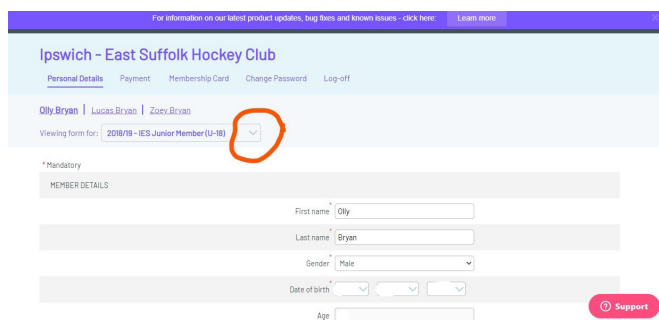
For information on our latest product updates, bug fixes and known issues - click here: Learn more

Ipswich - East Suffolk Hockey Club

Personal Details Payment Membership Card Change Password Log-off

Olly Bryan | Lucas Bryan | Zoey Bryan

Viewing form for: 2018/19 - IES Junior Member (U-18)

* Mandatory

MEMBER DETAILS

First name * Olly

Last name * Bryan

Gender * Male

Date of birth *

Age

Support